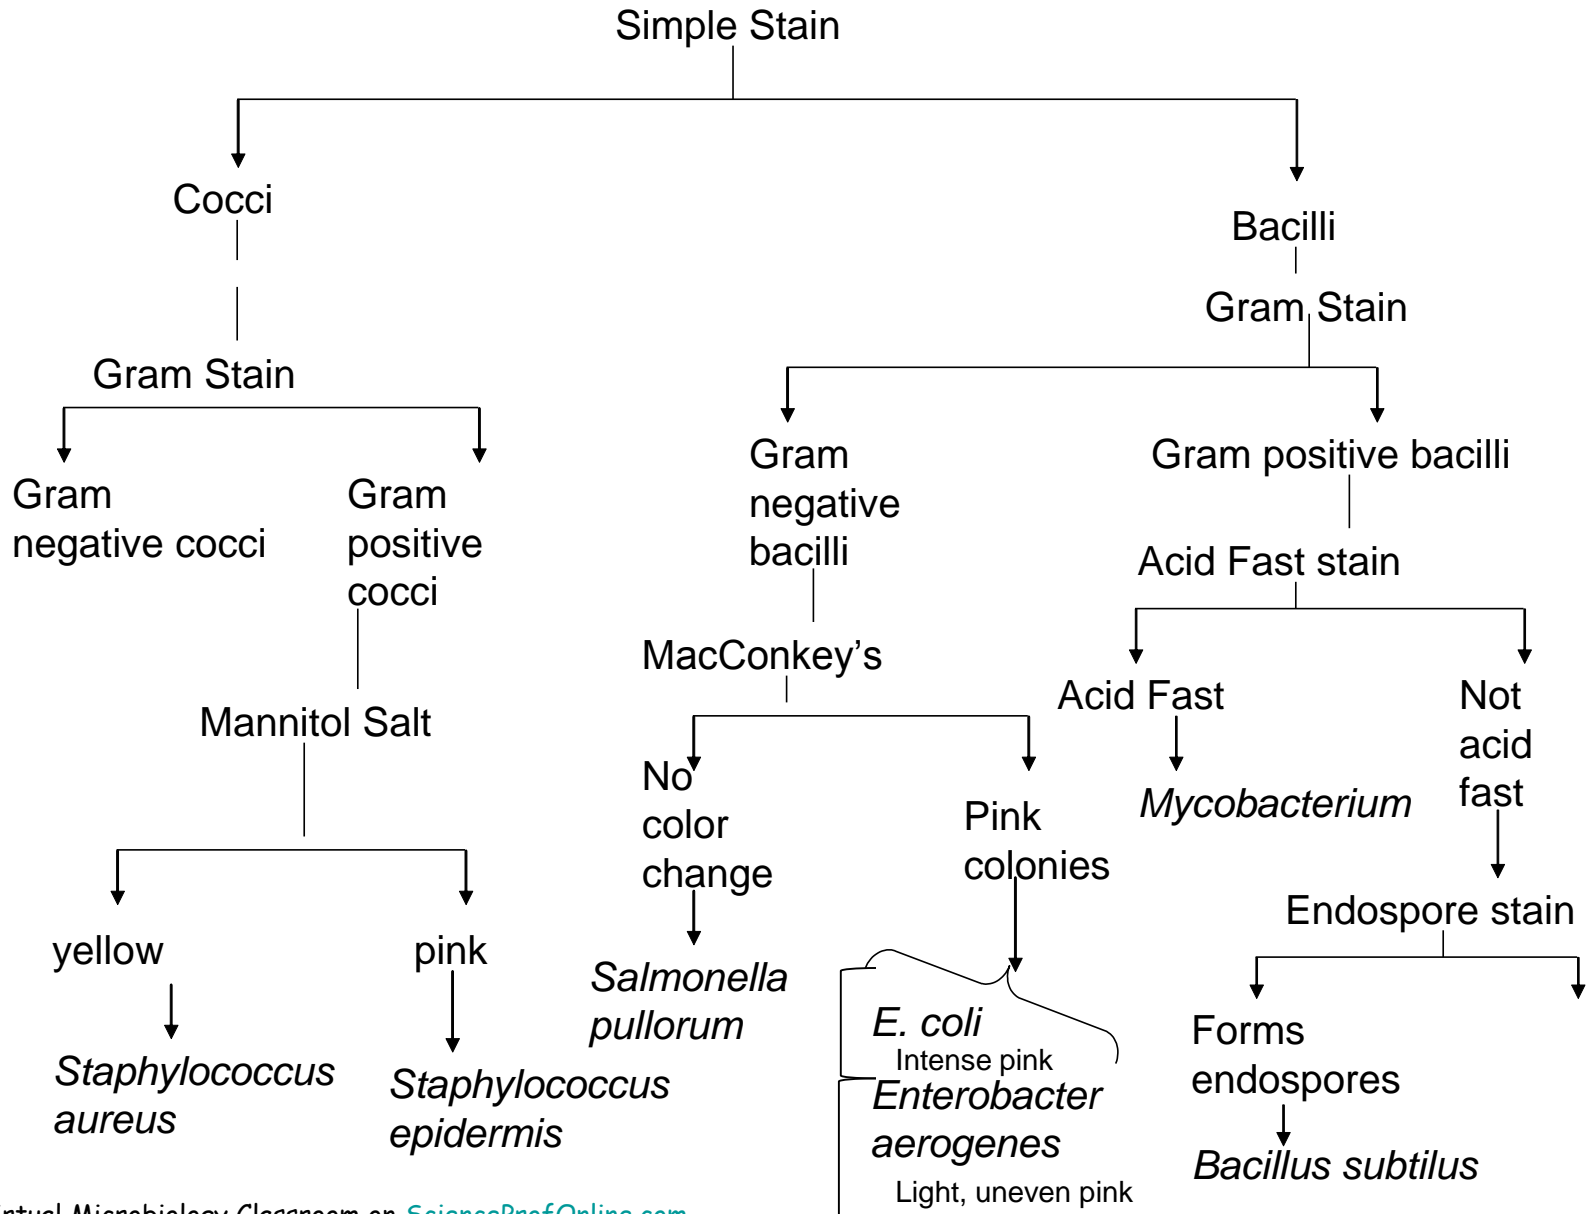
Simple Stain

Cocci

Gram Stain

Gram negative cocci

Gram positive cocci

Mannitol Salt

yellow

Staphylococcus aureus

pink

Staphylococcus epidermis

Bacilli

Gram Stain

Gram negative bacilli

MacConkey's

No color change

Salmonella pullorum

Pink colonies

E. coli
Intense pink

Enterobacter aerogenes
Light, uneven pink

Gram positive bacilli

Acid Fast stain

Acid Fast

Mycobacterium

Not acid fast

Endospore stain

Forms endospores

Bacillus subtilus

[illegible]rtual Microbiology Classroom on ScienceProfOnline.com